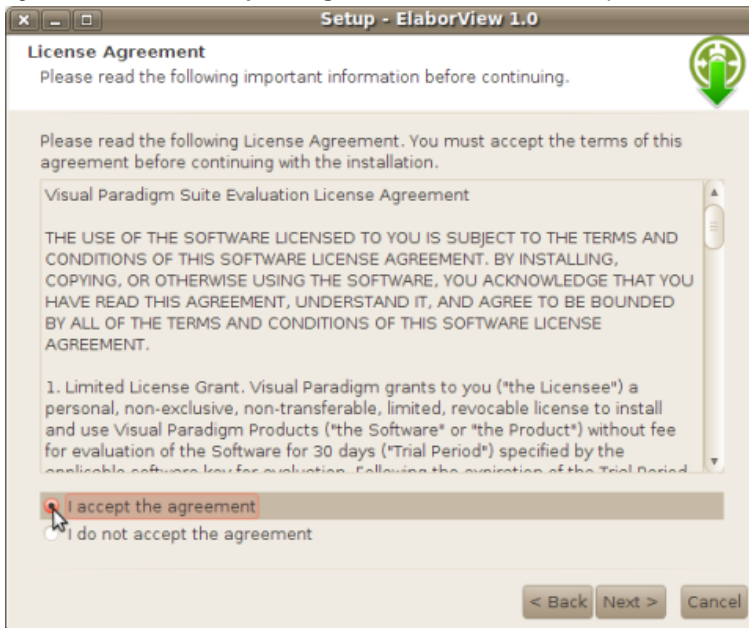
Setup - ElaborView 1.0

License Agreement
Please read the following important information before continuing.

Please read the following License Agreement. You must accept the terms of this agreement before continuing with the installation.

Visual Paradigm Suite Evaluation License Agreement

THE USE OF THE SOFTWARE LICENSED TO YOU IS SUBJECT TO THE TERMS AND CONDITIONS OF THIS SOFTWARE LICENSE AGREEMENT. BY INSTALLING, COPYING, OR OTHERWISE USING THE SOFTWARE, YOU ACKNOWLEDGE THAT YOU HAVE READ THIS AGREEMENT, UNDERSTAND IT, AND AGREE TO BE BOUNDED BY ALL OF THE TERMS AND CONDITIONS OF THIS SOFTWARE LICENSE AGREEMENT.

1. Limited License Grant. Visual Paradigm grants to you ("the Licensee") a personal, non-exclusive, non-transferable, limited, revocable license to install and use Visual Paradigm Products ("the Software" or "the Product") without fee for evaluation of the Software for 30 days ("Trial Period") specified by the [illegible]

I accept the agreement
I do not accept the agreement

< Back Next > Cancel